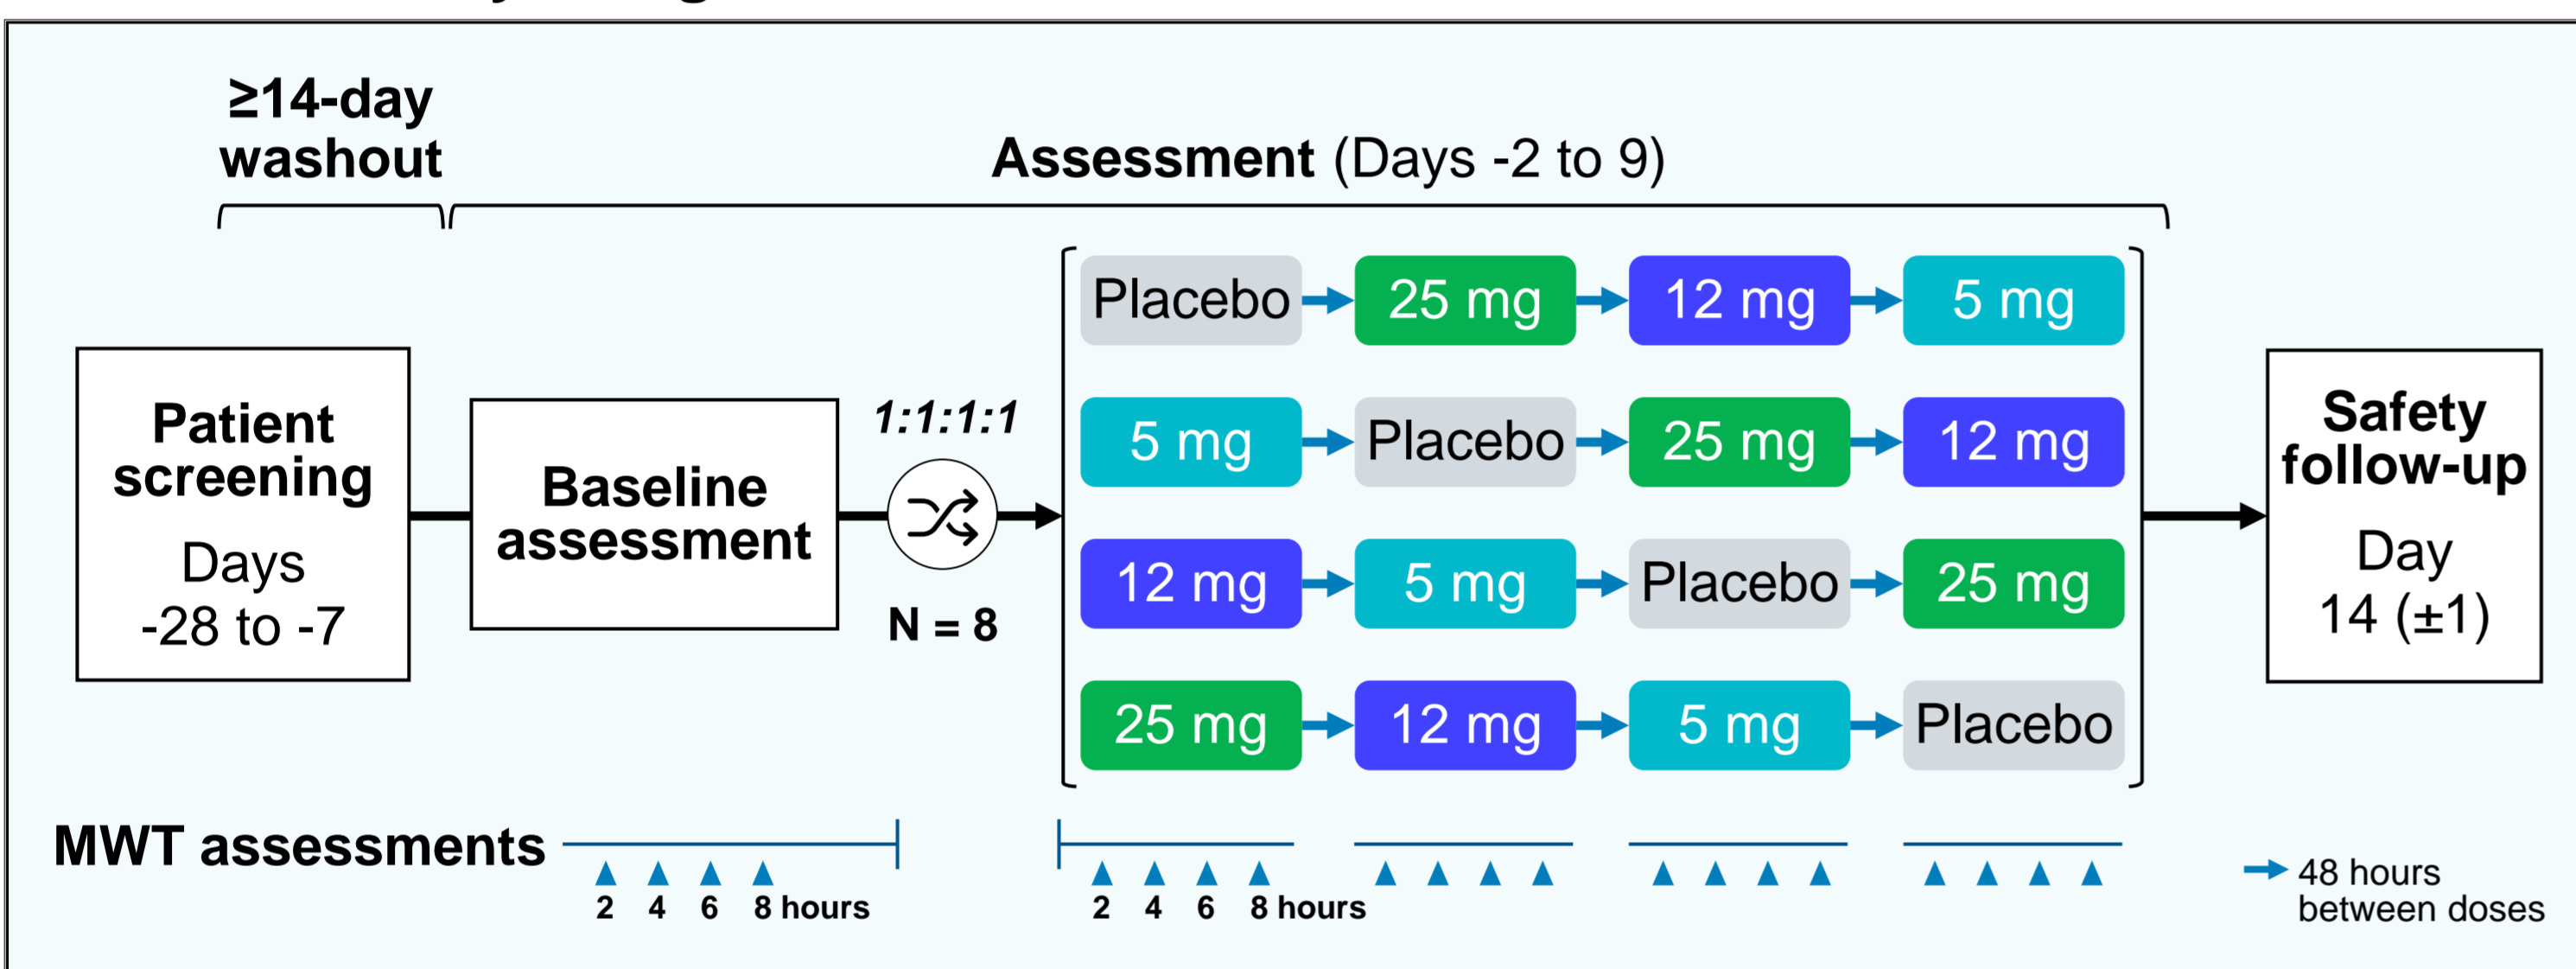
≥14-day washout

Assessment (Days -2 to 9)

Patient screening
Days -28 to -7

Baseline assessment

1:1:1:1

N = 8

Placebo → 25 mg → 12 mg → 5 mg
5 mg → Placebo → 25 mg → 12 mg
12 mg → 5 mg → Placebo → 25 mg
25 mg → 12 mg → 5 mg → Placebo

Safety follow-up
Day 14 (±1)

MWT assessments

2 4 6 8 hours

2 4 6 8 hours

48 hours between doses